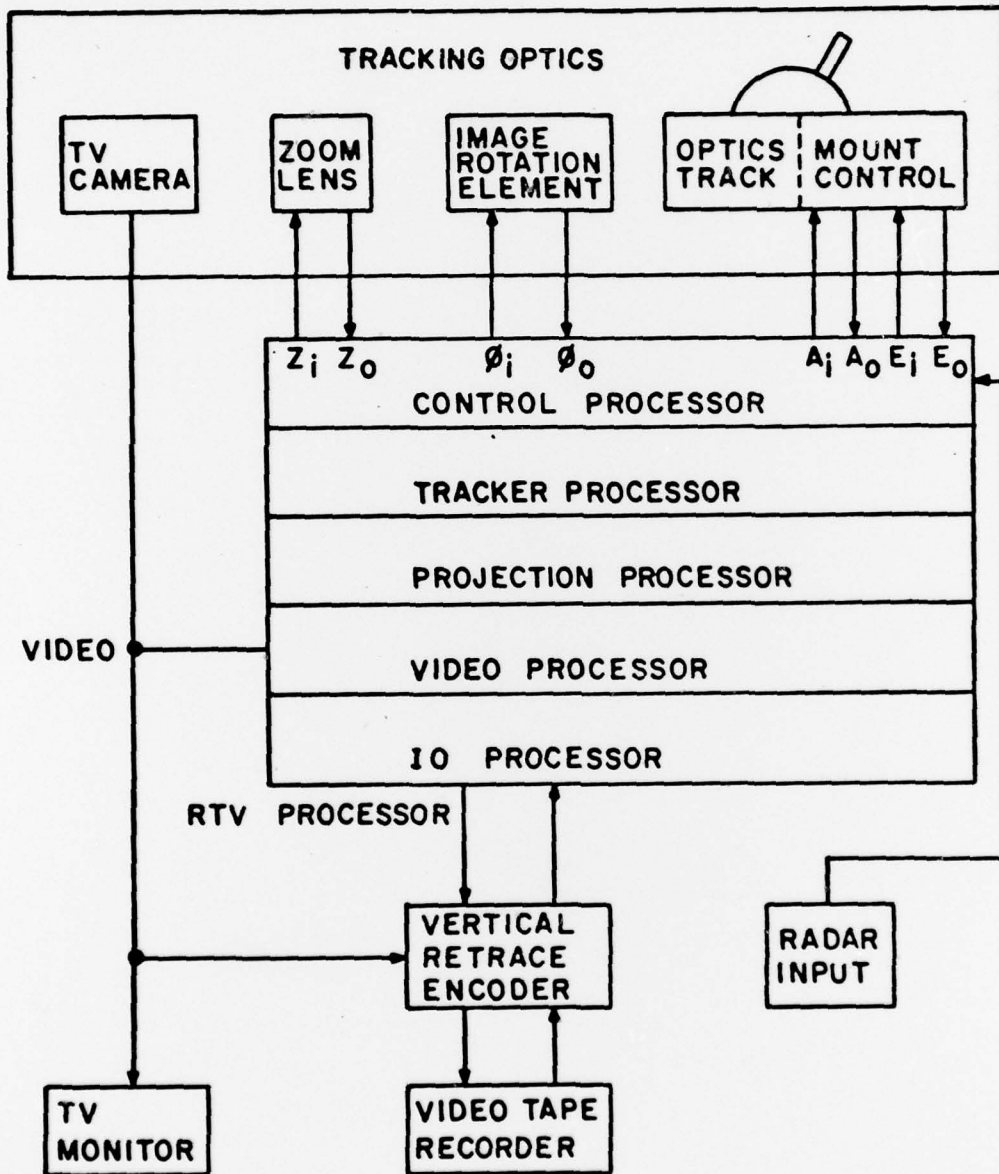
TRACKING OPTICS

TV CAMERA

ZOOM LENS

IMAGE ROTATION ELEMENT

OPTICS TRACK

MOUNT CONTROL

$Z_i$ $Z_o$

$\phi_i$ $\phi_o$

$A_i$ $A_o$ $E_i$ $E_o$

CONTROL PROCESSOR

TRACKER PROCESSOR

PROJECTION PROCESSOR

VIDEO

VIDEO PROCESSOR

IO PROCESSOR

RTV PROCESSOR

VERTICAL RETRACE ENCODER

RADAR INPUT

TV MONITOR

VIDEO TAPE RECORDER